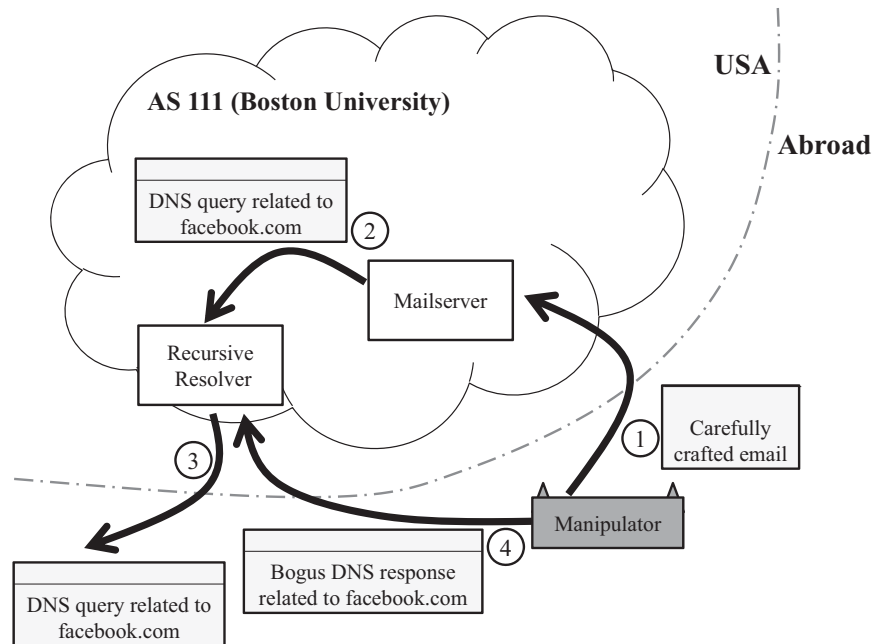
USA

Abroad

AS 111 (Boston University)

DNS query related to facebook.com

2

Mailserver

Recursive Resolver

1

Carefully crafted email

3

Manipulator

4

Bogus DNS response related to facebook.com

DNS query related to facebook.com